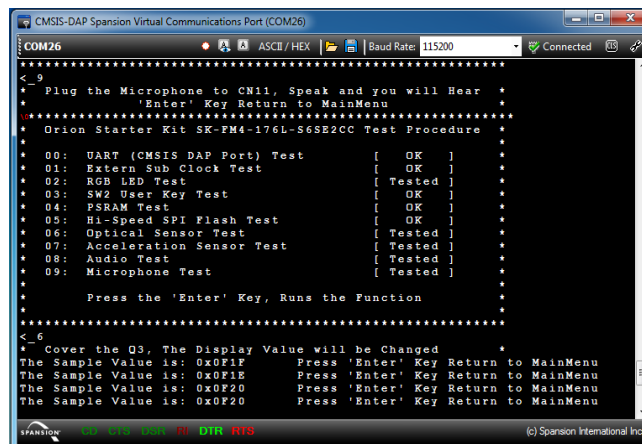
CMSIS-DAP Spansion Virtual Communications Port (COM26)

COM26 ASCII / HEX Baud Rate: 115200 Connected

*****************************************************
<_9
* Plug the Microphone to CN11, Speak and you will Hear *
* 'Enter' Key Return to MainMenu *
\0*****************************************************
* Orion Starter Kit SK-FM4-176L-S6SE2CC Test Procedure *
*
* 00: UART (CMSIS DAP Port) Test [ OK ]
* 01: Extern Sub Clock Test [ OK ]
* 02: RGB LED Test [ Tested ]
* 03: SW2 User Key Test [ OK ]
* 04: PSRAM Test [ OK ]
* 05: Hi-Speed SPI Flash Test [ OK ]
* 06: Optical Sensor Test [ Tested ]
* 07: Acceleration Sensor Test [ Tested ]
* 08: Audio Test [ Tested ]
* 09: Microphone Test [ Tested ]
*
* Press the 'Enter' Key, Runs the Function
*
*****************************************************
<_6
* Cover the Q3, The Display Value will be Changed
The Sample Value is: 0x0F1F Press 'Enter' Key Return to MainMenu
The Sample Value is: 0x0F1E Press 'Enter' Key Return to MainMenu
The Sample Value is: 0x0F20 Press 'Enter' Key Return to MainMenu
The Sample Value is: 0x0F20 Press 'Enter' Key Return to MainMenu

SPANSION CD CTS USR RI DTR RTS (c) Spansion International Inc